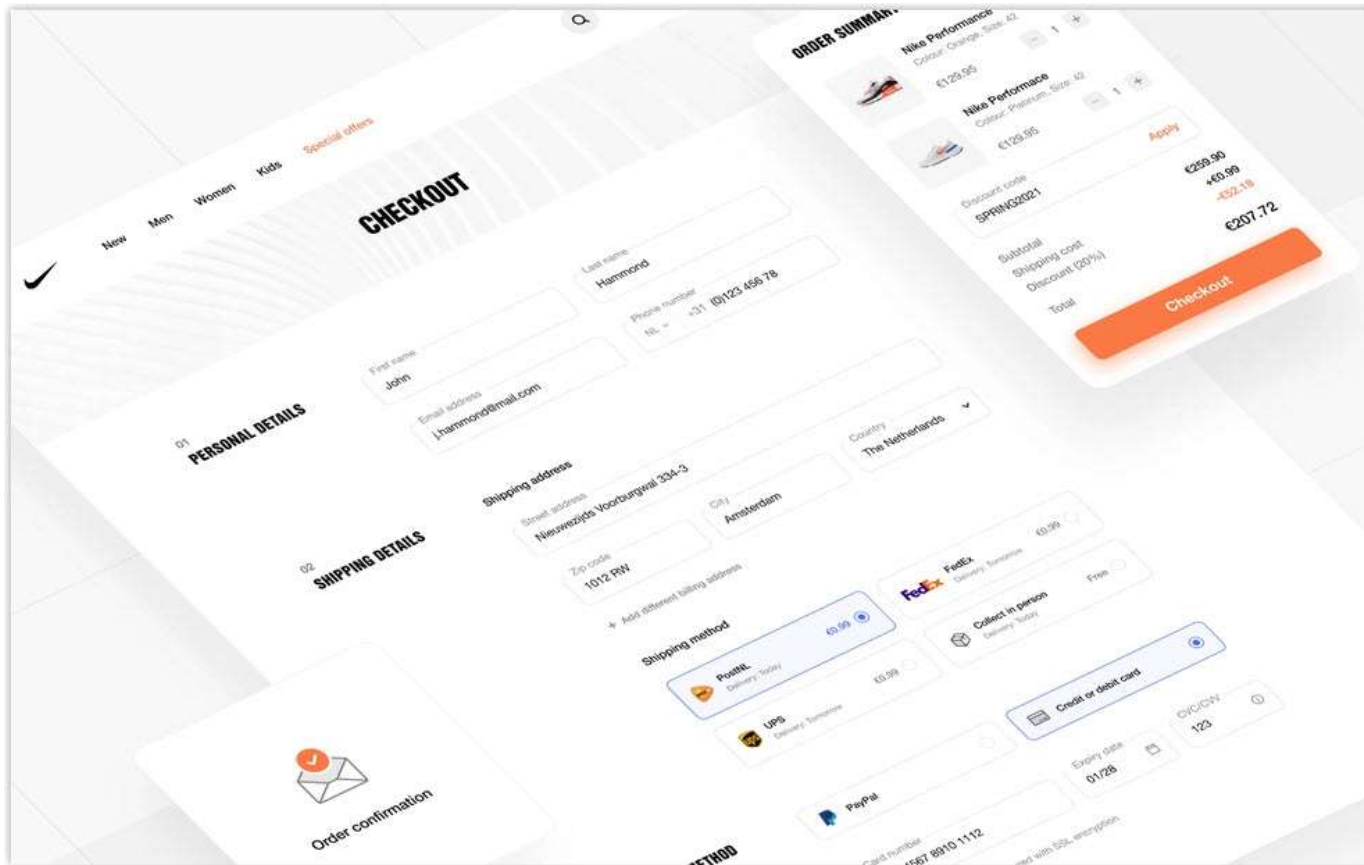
New Men Women Kids Special offers

CHECKOUT

01
PERSONAL DETAILS

First name
John

Last name
Hammond

Email address
j.hammond@mail.com

Phone number
NL +31 (0)123 456 78

02
SHIPPING DETAILS

Shipping address

Street address
Nieuwezijds Voorburgwal 334-3

City
Amsterdam

Country
The Netherlands

Zip code
1012 RW

+ Add different billing address

Shipping method

PostNL
Delivery: Today
€0.99

FedEx
Delivery: Tomorrow
€0.99

UPS
Delivery: Tomorrow
€0.99

Collect in person
Delivery: Today
Free

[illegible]ETHOD

Credit or debit card

PayPal

Card number
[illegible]567 8910 1112

Expiry date
01/28

CVC/CVV
123

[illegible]ed with SSL encryption

ORDER SUMMAR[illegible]

Nike Performance
Colour: Orange, Size: 42
€129.95
1

Nike Performace
Colour: Platinum, Size: 42
€129.95
1

Discount code
SPRING2021
Apply

Subtotal €259.90
Shipping cost +€0.99
Discount (20%) -€52.18
Total €207.72

Checkout

Order confirmation